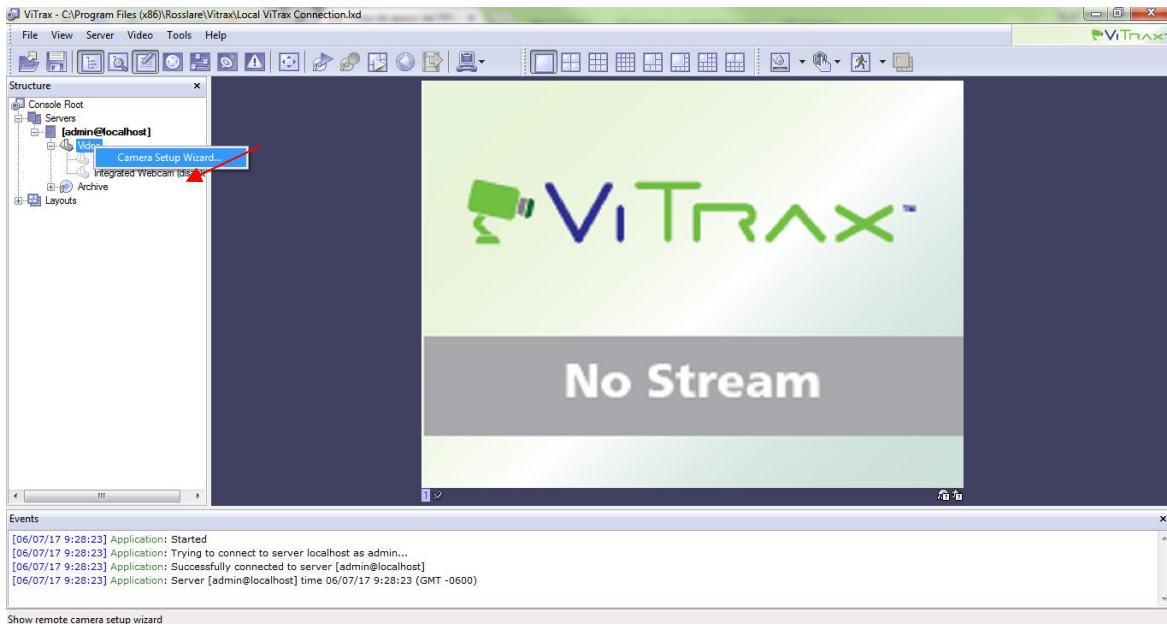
ViTrax - C:\Program Files (x86)\Rosslare\Vitrax\Local ViTrax Connection.lxd

File View Server Video Tools Help

ViTrax

Structure

Console Root
Servers
[admin@localhost]
Video
Camera Setup Wizard...
Integrated Webcam (disa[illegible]
Archive
Layouts

ViTrax™

No Stream

1

Events

[06/07/17 9:28:23] Application: Started
[06/07/17 9:28:23] Application: Trying to connect to server localhost as admin...
[06/07/17 9:28:23] Application: Successfully connected to server [admin@localhost]
[06/07/17 9:28:23] Application: Server [admin@localhost] time 06/07/17 9:28:23 (GMT -0600)

Show remote camera setup wizard